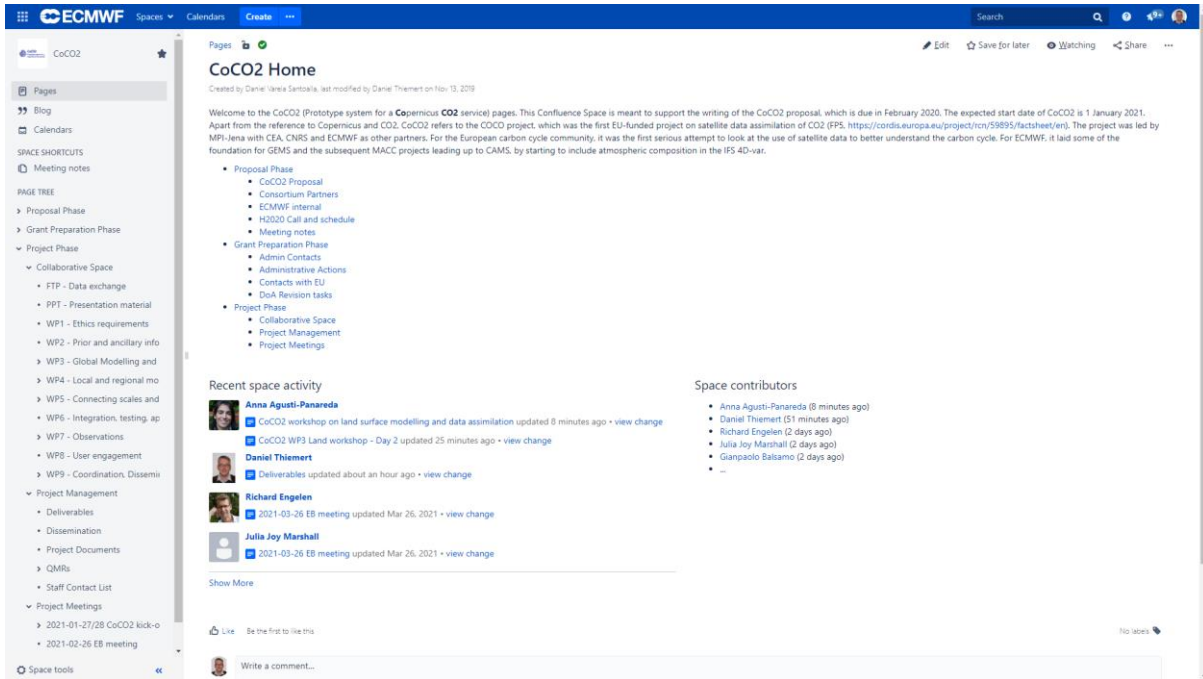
ECMWF Spaces Calendars Create ··· Search

CoCO2

Pages
Blog
Calendars

SPACE SHORTCUTS
Meeting notes

PAGE TREE
Proposal Phase
Grant Preparation Phase
Project Phase
Collaborative Space
FTP - Data exchange
PPT - Presentation material
WP1 - Ethics requirements
WP2 - Prior and ancillary info
WP3 - Global Modelling and
WP4 - Local and regional mo
WP5 - Connecting scales and
WP6 - Integration, testing, ap
WP7 - Observations
WP8 - User engagement
WP9 - Coordination, Dissemi
Project Management
Deliverables
Dissemination
Project Documents
QMRs
Staff Contact List
Project Meetings
2021-01-27/28 CoCO2 kick-o
2021-02-26 EB meeting

Space tools

Pages

Edit Save for later Watching Share ···

CoCO2 Home

Created by Daniel Varela Santoalla, last modified by Daniel Thiemert on Nov 13, 2019

Welcome to the CoCO2 (Prototype system for a Copernicus CO2 service) pages. This Confluence Space is meant to support the writing of the CoCO2 proposal, which is due in February 2020. The expected start date of CoCO2 is 1 January 2021. Apart from the reference to Copernicus and CO2, CoCO2 refers to the COCO project, which was the first EU-funded project on satellite data assimilation of CO2 (FP5, https://cordis.europa.eu/project/rcn/59895/factsheet/en). The project was led by MPI-Jena with CEA, CNRS and ECMWF as other partners. For the European carbon cycle community, it was the first serious attempt to look at the use of satellite data to better understand the carbon cycle. For ECMWF, it laid some of the foundation for GEMS and the subsequent MACC projects leading up to CAMS, by starting to include atmospheric composition in the IFS 4D-var.

- Proposal Phase
  - CoCO2 Proposal
  - Consortium Partners
  - ECMWF internal
  - H2020 Call and schedule
  - Meeting notes
- Grant Preparation Phase
  - Admin Contacts
  - Administrative Actions
  - Contacts with EU
  - DoA Revision tasks
- Project Phase
  - Collaborative Space
  - Project Management
  - Project Meetings

Recent space activity

Anna Agusti-Panareda
CoCO2 workshop on land surface modelling and data assimilation updated 8 minutes ago • view change
CoCO2 WP3 Land workshop - Day 2 updated 25 minutes ago • view change
Daniel Thiemert
Deliverables updated about an hour ago • view change
Richard Engelen
2021-03-26 EB meeting updated Mar 26, 2021 • view change
Julia Joy Marshall
2021-03-26 EB meeting updated Mar 26, 2021 • view change

Show More

Space contributors

- Anna Agusti-Panareda (8 minutes ago)
- Daniel Thiemert (51 minutes ago)
- Richard Engelen (2 days ago)
- Julia Joy Marshall (2 days ago)
- Gianpaolo Balsamo (2 days ago)
- ...

Like Be the first to like this

No labels

Write a comment...